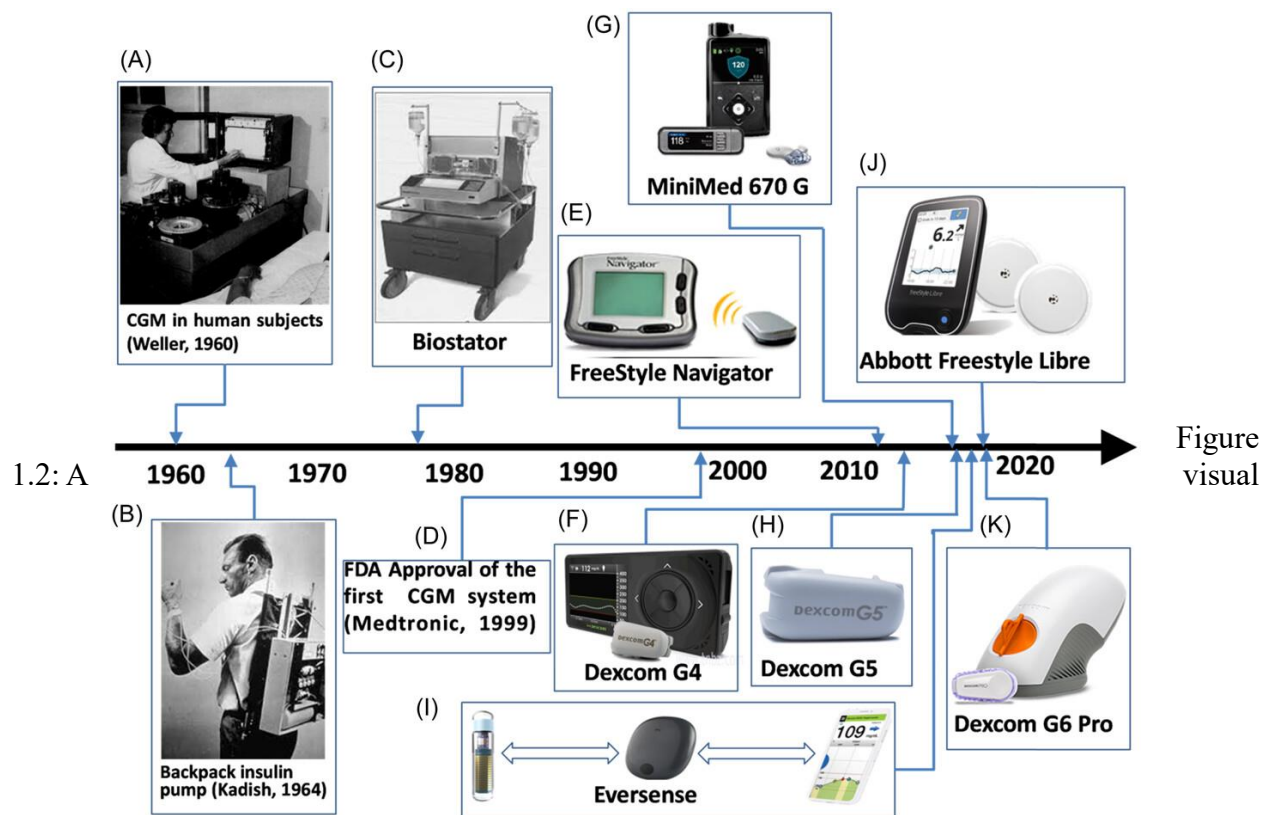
(A)
CGM in human subjects (Weller, 1960)

(C)
Biostator

(G)
120
118
MiniMed 670 G

(E)
Navigator
FreeStyle Navigator

(J)
6.2
FreeStyle Libre
Abbott Freestyle Libre

1960 1970 1980 1990 2000 2010 2020

Figure 1.2: A visual

(B)
Backpack insulin pump (Kadish, 1964)

(D)
FDA Approval of the first CGM system (Medtronic, 1999)

(F)
112
DEXCOM G4
Dexcom G4

(H)
DEXCOM G5
Dexcom G5

(K)
Dexcom G6 Pro

(I)
109
Eversense